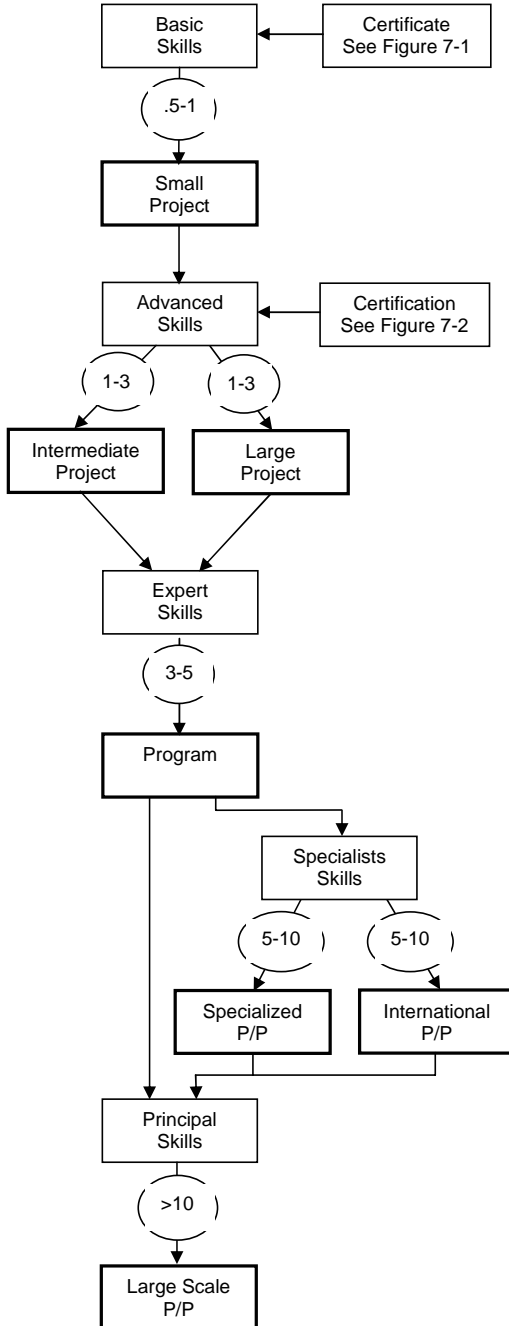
Basic Skills

Certificate See Figure 7-1

.5-1

Small Project

Advanced Skills

Certification See Figure 7-2

1-3

1-3

Intermediate Project

Large Project

Expert Skills

3-5

Program

Specialists Skills

5-10

5-10

Specialized P/P

International P/P

Principal Skills

>10

Large Scale P/P